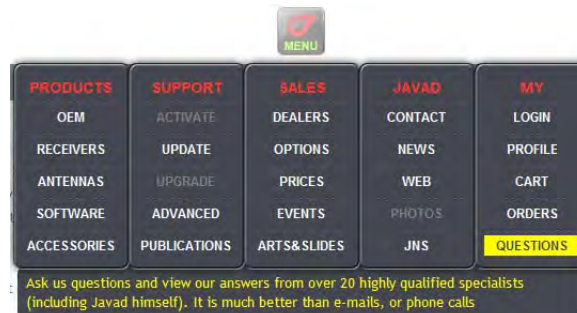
MENU

PRODUCTS
OEM
RECEIVERS
ANTENNAS
SOFTWARE
ACCESSORIES

SUPPORT
ACTIVATE
UPDATE
UPGRADE
ADVANCED
PUBLICATIONS

SALES
DEALERS
OPTIONS
PRICES
EVENTS
ARTS&SLIDES

JAVAD
CONTACT
NEWS
WEB
PHOTOS
JNS

MY
LOGIN
PROFILE
CART
ORDERS
QUESTIONS

Ask us questions and view our answers from over 20 highly qualified specialists (including Javad himself). It is much better than e-mails, or phone calls